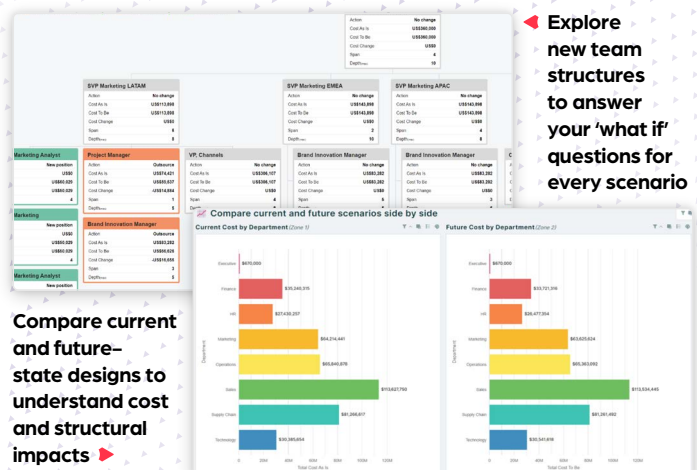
Explore new team structures to answer your 'what if' questions for every scenario

| Action | No change |
|---|---|
| Cost As Is | US$390,000 |
| Cost To Be | US$390,000 |
| Cost Change | US$0 |
| Span | 4 |
| Depth | 10 |

SVP Marketing LATAM

| Action | No change |
|---|---|
| Cost As Is | US$113,898 |
| Cost To Be | US$113,898 |
| Cost Change | US$0 |
| Span | 6 |
| Depth | 8 |

SVP Marketing EMEA

| Action | No change |
|---|---|
| Cost As Is | US$143,898 |
| Cost To Be | US$143,898 |
| Cost Change | US$0 |
| Span | 2 |
| Depth | 10 |

SVP Marketing APAC

| Action | No change |
|---|---|
| Cost As Is | US$143,898 |
| Cost To Be | US$143,898 |
| Cost Change | US$0 |
| Span | 4 |
| Depth | 8 |

Marketing Analyst
New position
US$0
US$50,029
US$50,029
4

Project Manager

| Action | Outsource |
|---|---|
| Cost As Is | US$574,621 |
| Cost To Be | US$535,537 |
| Cost Change | US$18,684 |
| Span | 1 |
| Depth | 8 |

VP, Channels

| Action | No change |
|---|---|
| Cost As Is | US$396,107 |
| Cost To Be | US$396,107 |
| Cost Change | US$0 |
| Span | 3 |
| Depth | 8 |

Brand Innovation Manager

| Action | No change |
|---|---|
| Cost As Is | US$583,282 |
| Cost To Be | US$583,282 |
| Cost Change | US$0 |
| Span | 4 |
| Depth | 8 |

Brand Innovation Manager

| Action | No change |
|---|---|
| Cost As Is | US$583,282 |
| Cost To Be | US$583,282 |
| Cost Change | US$0 |
| Span | 4 |
| Depth | 8 |

Marketing
New position
US$0
US$50,029
US$50,029
4

Brand Innovation Manager

| Action | Outsource |
|---|---|
| Cost As Is | US$583,282 |
| Cost To Be | US$566,626 |
| Cost Change | US$16,656 |
| Span | 3 |
| Depth | 8 |

Marketing Analyst
New position

Compare current and future scenarios side by side

Current Cost by Department (Zone 1)

Executive US$670,000
Finance US$35,340,315
HR US$27,430,257
Marketing US$64,214,441
Operations US$65,840,878
Sales US$113,627,750
Supply Chain US$81,266,917
Technology US$30,385,654
Department
Total Cost As Is

Future Cost by Department (Zone 2)

Executive US$670,000
Finance US$33,721,516
HR US$26,477,354
Marketing US$63,625,624
Operations US$65,363,092
Sales US$113,534,445
Supply Chain US$81,261,492
Technology US$30,341,616
Department
Total Cost To Be

Compare current and future-state designs to understand cost and structural impacts